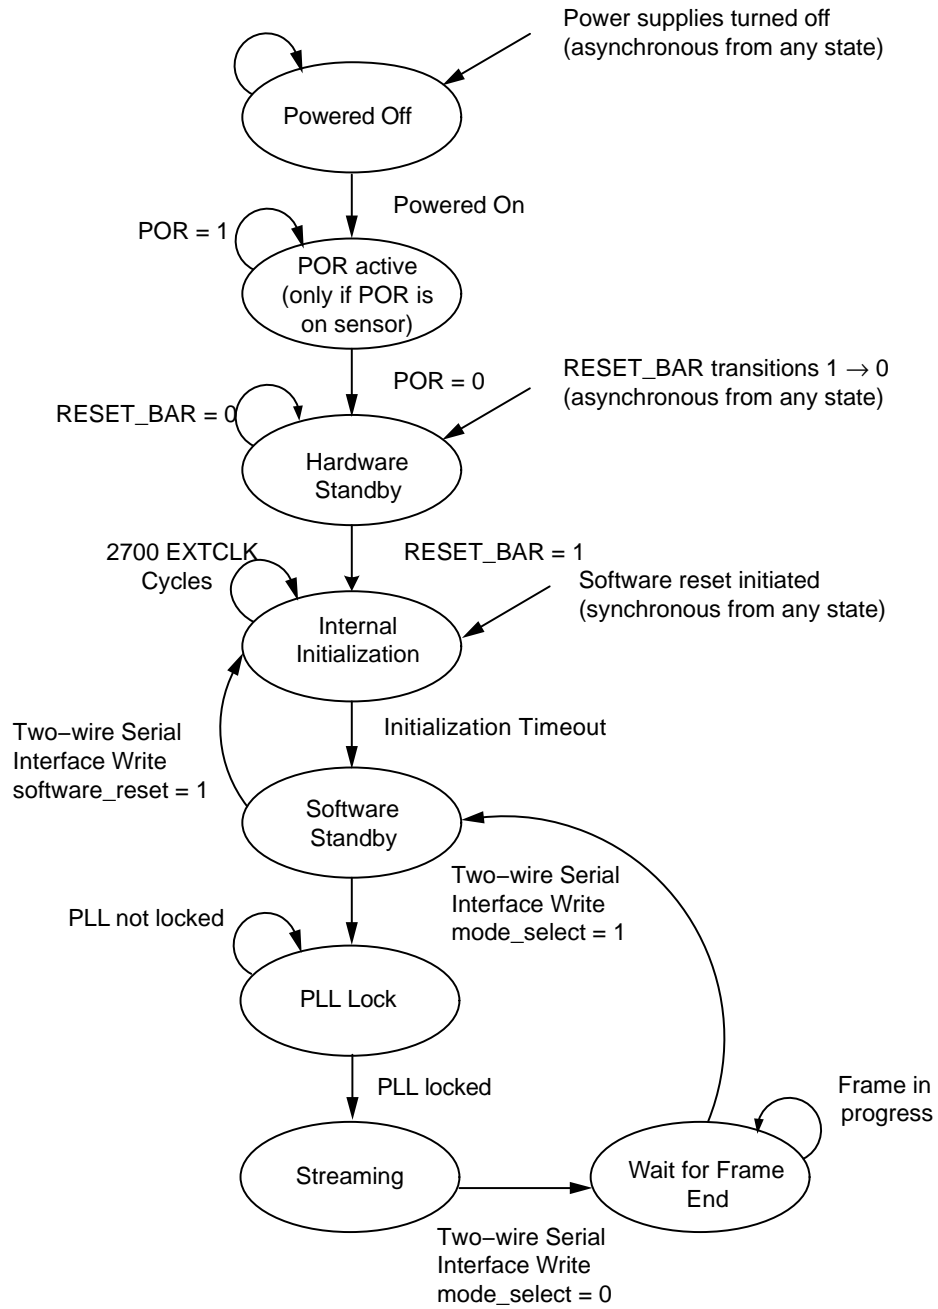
Power supplies turned off (asynchronous from any state)

Powered Off

Powered On

POR = 1

POR active (only if POR is on sensor)

POR = 0

RESET_BAR transitions 1 $\rightarrow$ 0 (asynchronous from any state)

RESET_BAR = 0

Hardware Standby

RESET_BAR = 1

2700 EXTCLK Cycles

Software reset initiated (synchronous from any state)

Internal Initialization

Initialization Timeout

Two−wire Serial Interface Write software_reset = 1

Software Standby

Two−wire Serial Interface Write mode_select = 1

PLL not locked

PLL Lock

PLL locked

Frame in progress

Streaming

Wait for Frame End

Two−wire Serial Interface Write mode_select = 0